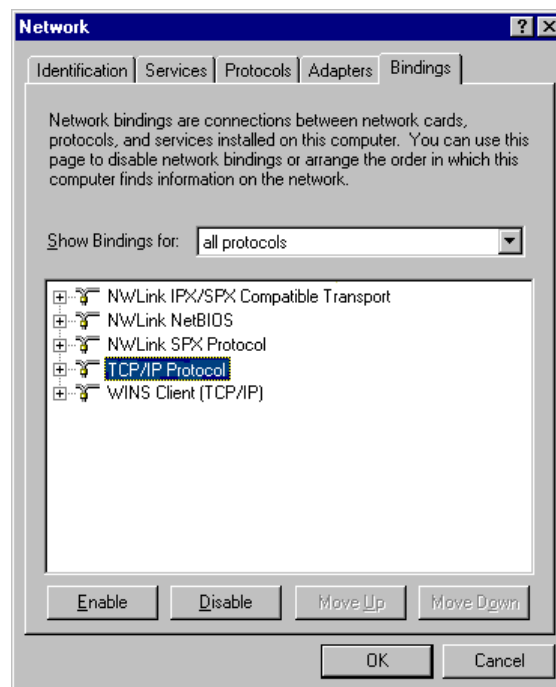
Network

?

X

Identification | Services | Protocols | Adapters | Bindings

Network bindings are connections between network cards, protocols, and services installed on this computer. You can use this page to disable network bindings or arrange the order in which this computer finds information on the network.

Show Bindings for: all protocols

NWLink IPX/SPX Compatible Transport
NWLink NetBIOS
NWLink SPX Protocol
TCP/IP Protocol
WINS Client (TCP/IP)

Enable | Disable | Move Up | Move Down

OK | Cancel